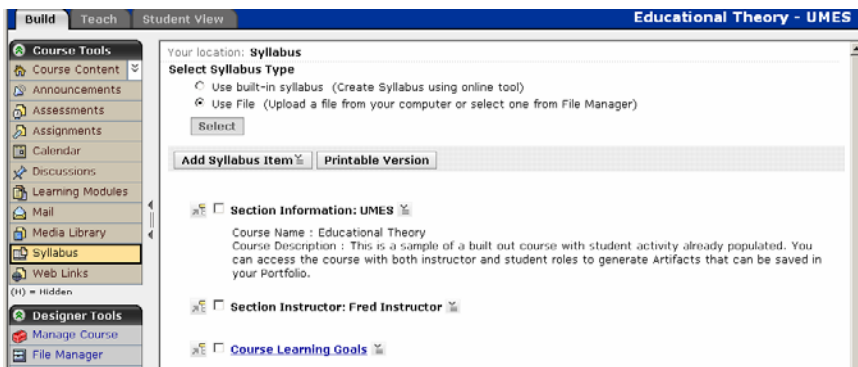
Build Teach Student View

Educational Theory - UMES

Course Tools

Course Content

Announcements

Assessments

Assignments

Calendar

Discussions

Learning Modules

Mail

Media Library

Syllabus

Web Links

(H) = Hidden

Designer Tools

Manage Course

File Manager

Your location: Syllabus

Select Syllabus Type

Use built-in syllabus (Create Syllabus using online tool)

Use File (Upload a file from your computer or select one from File Manager)

Select

Add Syllabus Item

Printable Version

Section Information: UMES

Course Name : Educational Theory

Course Description : This is a sample of a built out course with student activity already populated. You can access the course with both instructor and student roles to generate Artifacts that can be saved in your Portfolio.

Section Instructor: Fred Instructor

Course Learning Goals